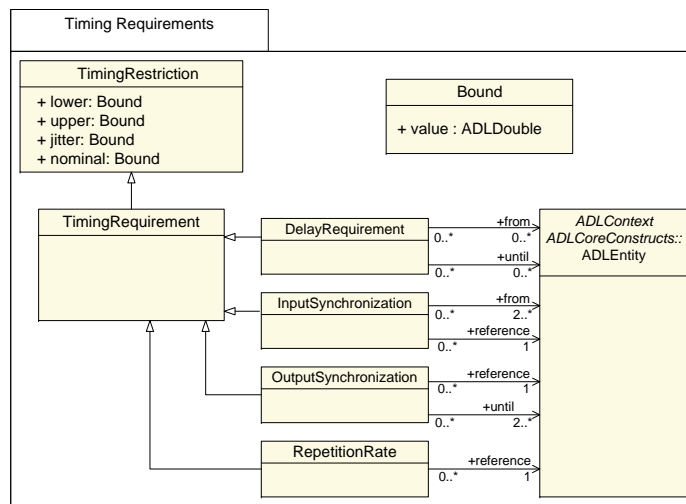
Timing Requirements

TimingRestriction
+ lower: Bound
+ upper: Bound
+ jitter: Bound
+ nominal: Bound

Bound
+ value : ADLDouble

TimingRequirement

DelayRequirement

InputSynchronization

OutputSynchronization

RepetitionRate

ADLContext
ADLCoreConstructs::
ADLEntity

+from
0..*
0..*

+until
0..*
0..*

+from
0..*
2..*

+reference
0..*
1

+reference
0..*
1

+until
0..*
2..*

+reference
0..*
1